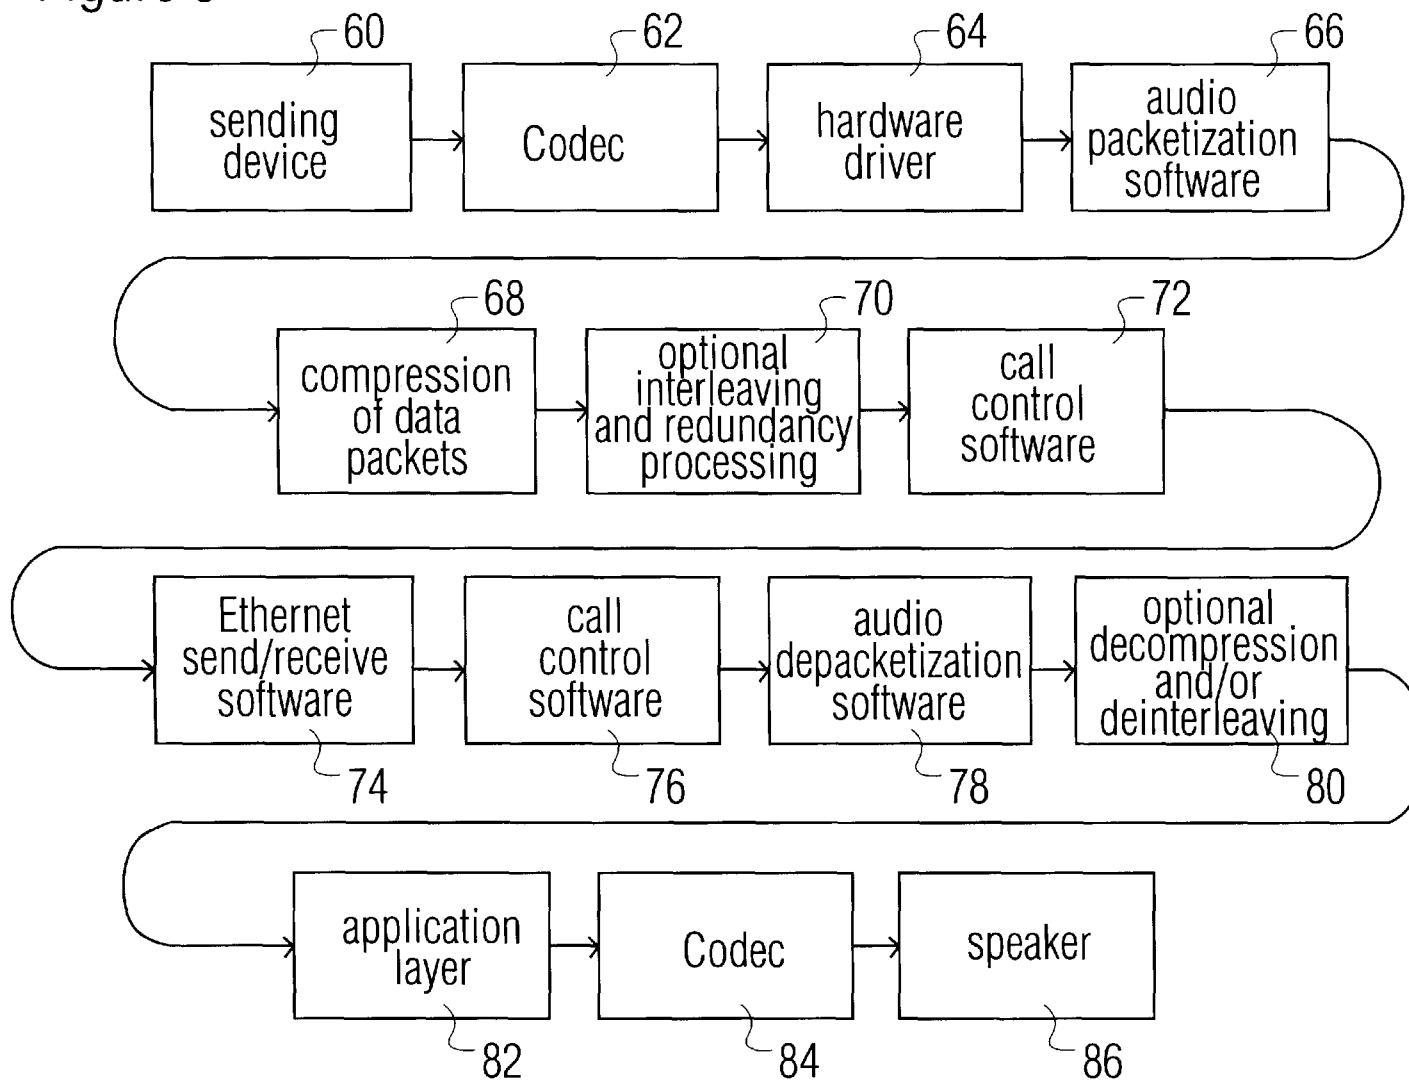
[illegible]

60
sending device

62
Codec

64
hardware driver

66
audio packetization software

68
compression of data packets

70
optional interleaving and redundancy processing

72
call control software

Ethernet send/receive software
74

call control software
76

audio depacketization software
78

optional decompression and/or deinterleaving
80

application layer
82

Codec
84

speaker
86